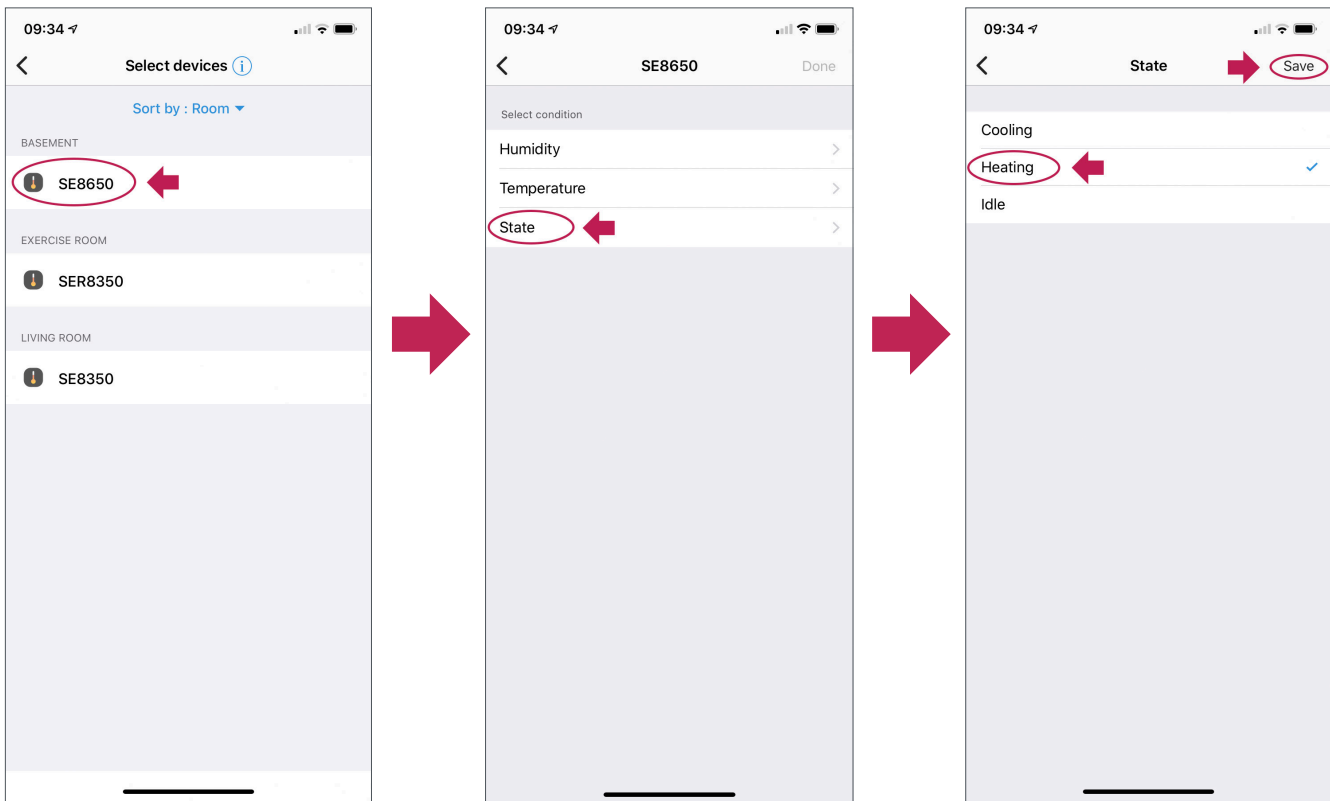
09:34

Select devices

Sort by : Room

BASEMENT

SE8650

EXERCISE ROOM

SER8350

LIVING ROOM

SE8350

09:34

SE8650

Done

Select condition

Humidity

Temperature

State

09:34

State

Save

Cooling

Heating

Idle